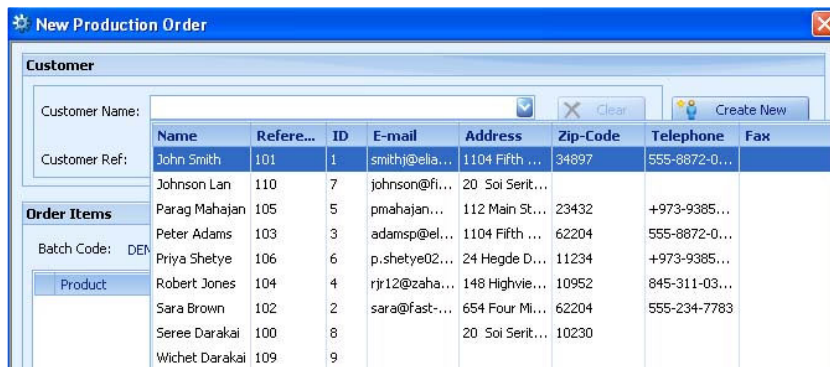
New Production Order

Customer

Customer Name:

Clear

Create New

Customer Ref:

Order Items

Batch Code: DEN

Product

| Name | Refere... | ID | E-mail | Address | Zip-Code | Telephone | Fax |
|---|---|---|---|---|---|---|---|
| John Smith | 101 | 1 | smithj@elia... | 1104 Fifth ... | 34897 | 555-8872-0... | |
| Johnson Lan | 110 | 7 | johnson@fi... | 20 Soi Serit... | | | |
| Parag Mahajan | 105 | 5 | pmahajan... | 112 Main St... | 23432 | +973-9385... | |
| Peter Adams | 103 | 3 | adamsp@el... | 1104 Fifth ... | 62204 | 555-8872-0... | |
| Priya Shetye | 106 | 6 | p.shetye02... | 24 Hegde D... | 11234 | +973-9385... | |
| Robert Jones | 104 | 4 | rjr12@zaha... | 148 Highvie... | 10952 | 845-311-03... | |
| Sara Brown | 102 | 2 | sara@fast-... | 654 Four Mi... | 62204 | 555-234-7783 | |
| Seree Darakai | 100 | 8 | | 20 Soi Serit... | 10230 | | |
| Wichet Darakai | 109 | 9 | | | | | |